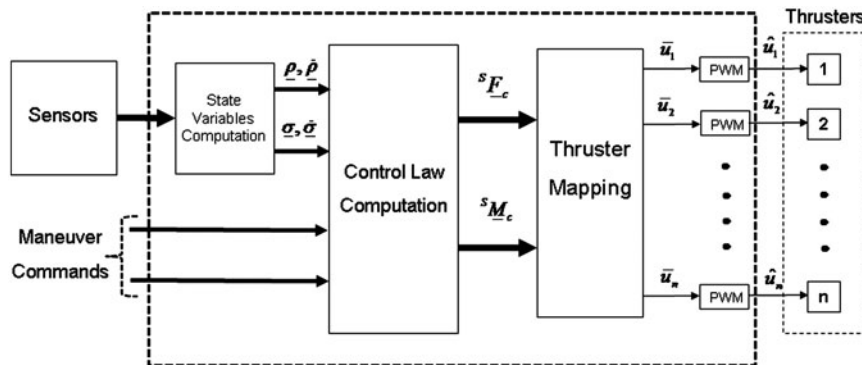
Thrusters

Sensors

State Variables Computation

$\underline{\rho}, \dot{\underline{\rho}}$

$\underline{\sigma}, \dot{\underline{\sigma}}$

Control Law Computation

${}^{s}\underline{F}_{c}$

${}^{s}\underline{M}_{c}$

Thruster Mapping

$\bar{u}_1$

$\bar{u}_2$

$\bar{u}_n$

PWM

PWM

PWM

$\hat{u}_1$

$\hat{u}_2$

$\hat{u}_n$

1

2

n

Maneuver Commands